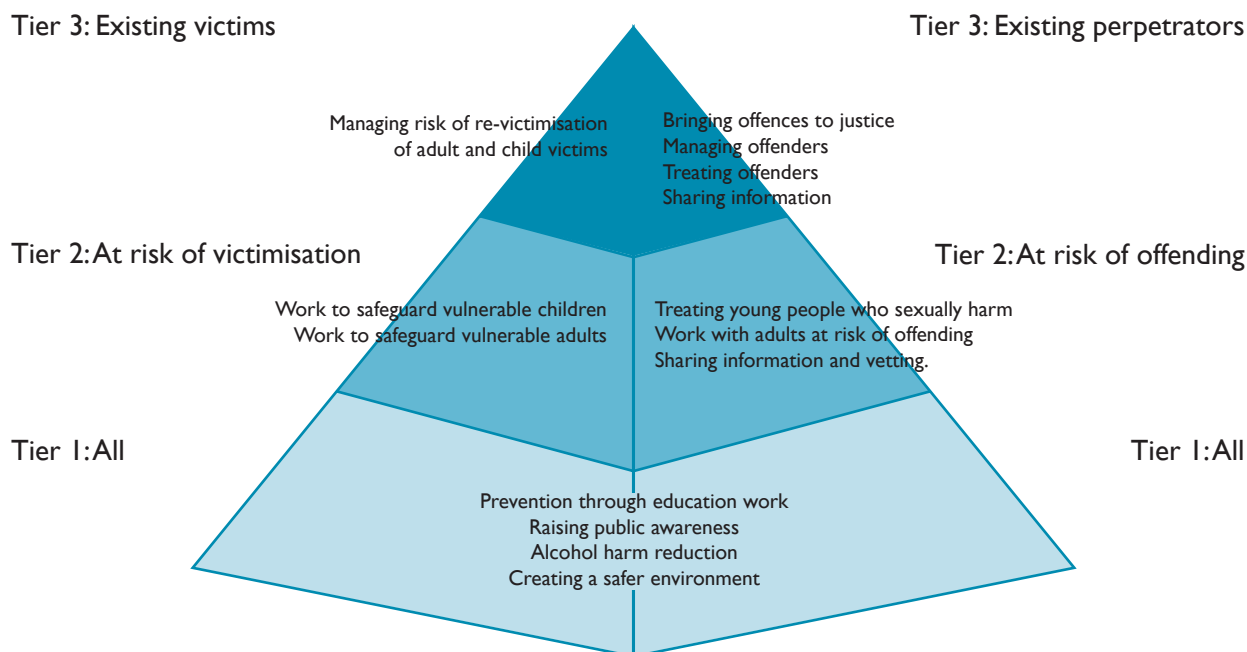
Tier 3: Existing victims

Tier 3: Existing perpetrators

Managing risk of re-victimisation of adult and child victims

Bringing offences to justice
Managing offenders
Treating offenders
Sharing information

Tier 2: At risk of victimisation

Tier 2: At risk of offending

Work to safeguard vulnerable children
Work to safeguard vulnerable adults

Treating young people who sexually harm
Work with adults at risk of offending
Sharing information and vetting.

Tier 1: All

Tier 1: All

Prevention through education work
Raising public awareness
Alcohol harm reduction
Creating a safer environment